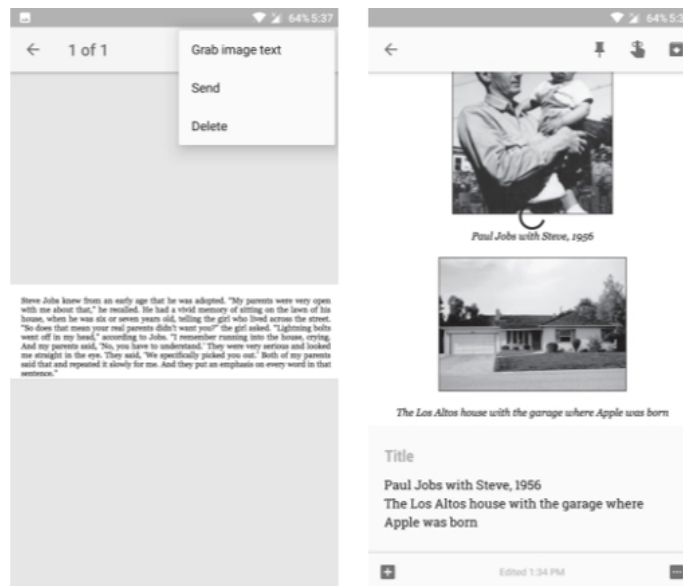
64% 5:37

1 of 1

Grab image text

Send

Delete

Steve Jobs knew from an early age that he was adopted. "My parents were very open with me about that," he recalled. He had a vivid memory of sitting on the lawn of his house, when he was six or seven years old, telling the girl who lived across the street. "So does that mean your real parents didn't want you?" the girl asked. "Lightning bolts went off in my head," according to Jobs. "I remember running into the house, crying. And my parents said, 'No, you have to understand.' They were very serious and looked me straight in the eye. They said, 'We specifically picked you out.' Both of my parents said that and repeated it slowly for me. And they put an emphasis on every word in that sentence."

64% 5:3

Paul Jobs with Steve, 1956

The Los Altos house with the garage where Apple was born

Title

Paul Jobs with Steve, 1956
The Los Altos house with the garage where Apple was born

Edited 1:34 PM